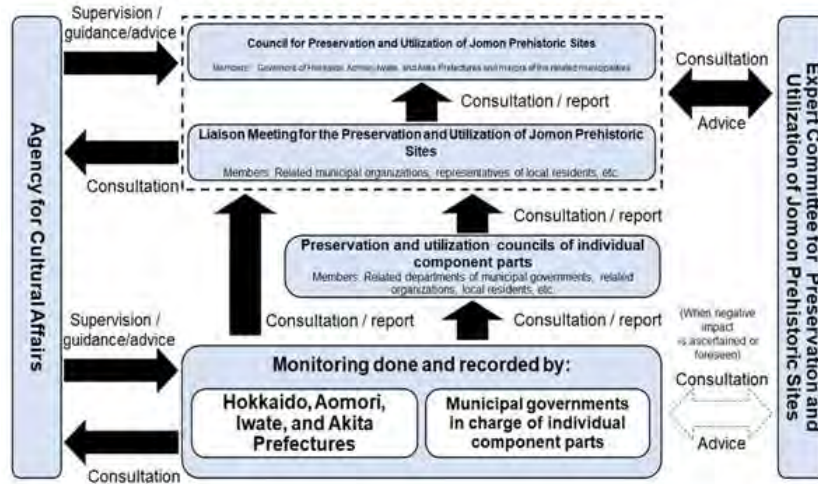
Agency for Cultural Affairs

Supervision / guidance/advice

Council for Preservation and Utilization of Jomon Prehistoric Sites

Members: Governors of Hokkaido, Aomori, Iwate, and Akita Prefectures and mayors of the related municipalities

Consultation / report

Liaison Meeting for the Preservation and Utilization of Jomon Prehistoric Sites

Members: Related municipal organizations, representatives of local residents, etc.

Consultation

Consultation / report

Preservation and utilization councils of individual component parts

Members: Related departments of municipal governments, related organizations, local residents, etc.

Supervision / guidance/advice

Consultation / report

Consultation / report

Monitoring done and recorded by:

Hokkaido, Aomori, Iwate, and Akita Prefectures

Municipal governments in charge of individual component parts

Consultation

Consultation

Advice

(When negative impact is ascertained or foreseen)

Consultation

Advice

Expert Committee for Preservation and Utilization of Jomon Prehistoric Sites